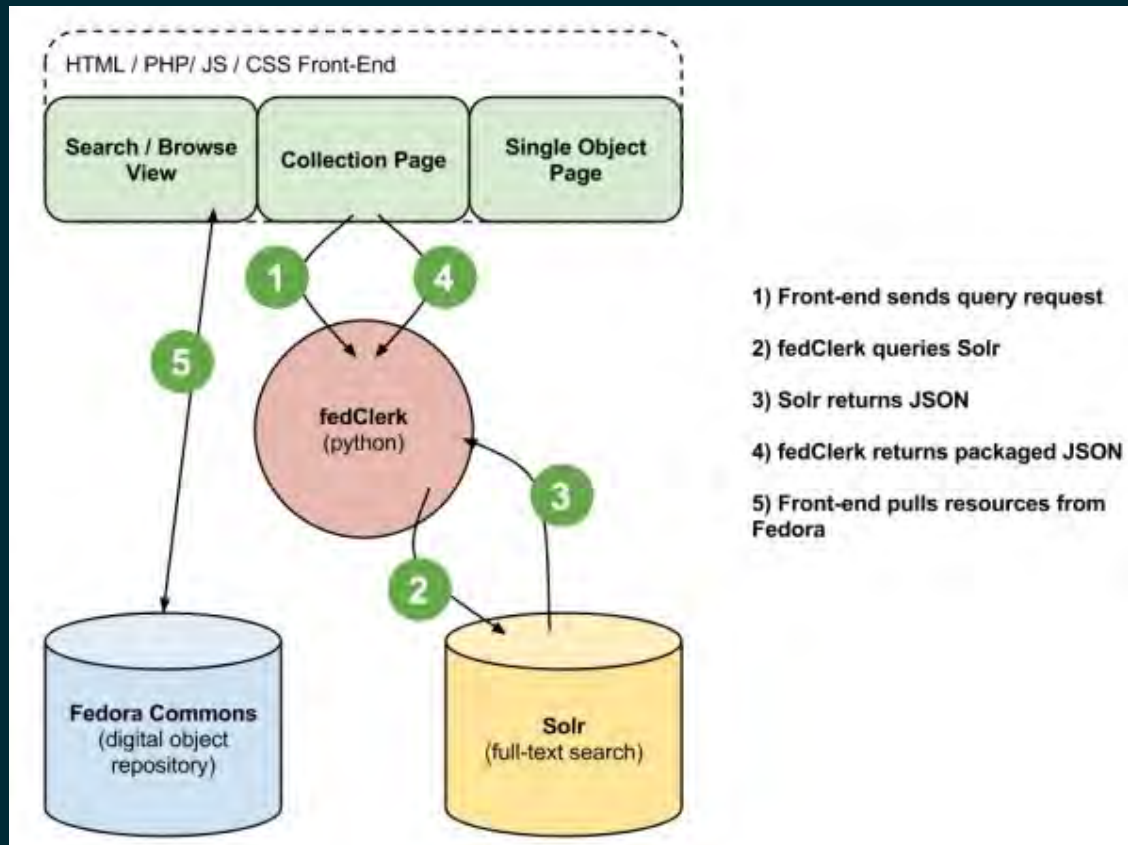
HTML / PHP/ JS / CSS Front-End

Search / Browse View

Collection Page

Single Object Page

1

4

5

fedClerk
(python)

3

2

Fedora Commons
(digital object repository)

Solr
(full-text search)

1) Front-end sends query request

2) fedClerk queries Solr

3) Solr returns JSON

4) fedClerk returns packaged JSON

5) Front-end pulls resources from Fedora